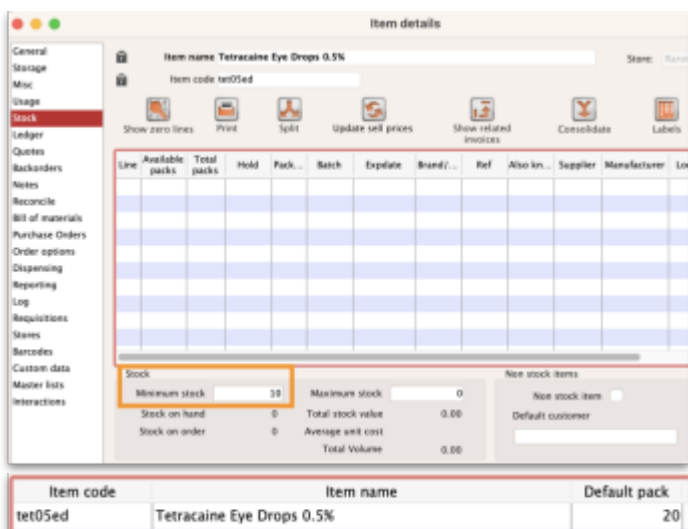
Item details

General
Storage
Misc
Usage
Stock
Ledger
Quotes
Backorders
Notes
Reconcile
Bill of materials
Purchase Orders
Order options
Dispensing
Reporting
Log
Requisitions
Stores
Barcodes
Custom data
Master lists
Interactions

Item name Tetracaine Eye Drops 0.5%
Store: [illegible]
Item code tet05ed

Show zero lines
Print
Split
Update sell prices
Show related invoices
Consolidate
Labels

| Line | Available packs | Total packs | Hold | Pack... | Batch | Expdate | Brand/... | Ref | Also kn... | Supplier | Manufacturer | Lo |
|---|---|---|---|---|---|---|---|---|---|---|---|---|

Stock
Minimum stock 10
Stock on hand 0
Stock on order 0
Maximum stock 0
Total stock value 0.00
Average unit cost
Total Volume 0.00

Non stock items
Non stock item
Default customer

| Item code | Item name | Default pack |
|---|---|---|
| tet05ed | Tetracaine Eye Drops 0.5% | 20 |